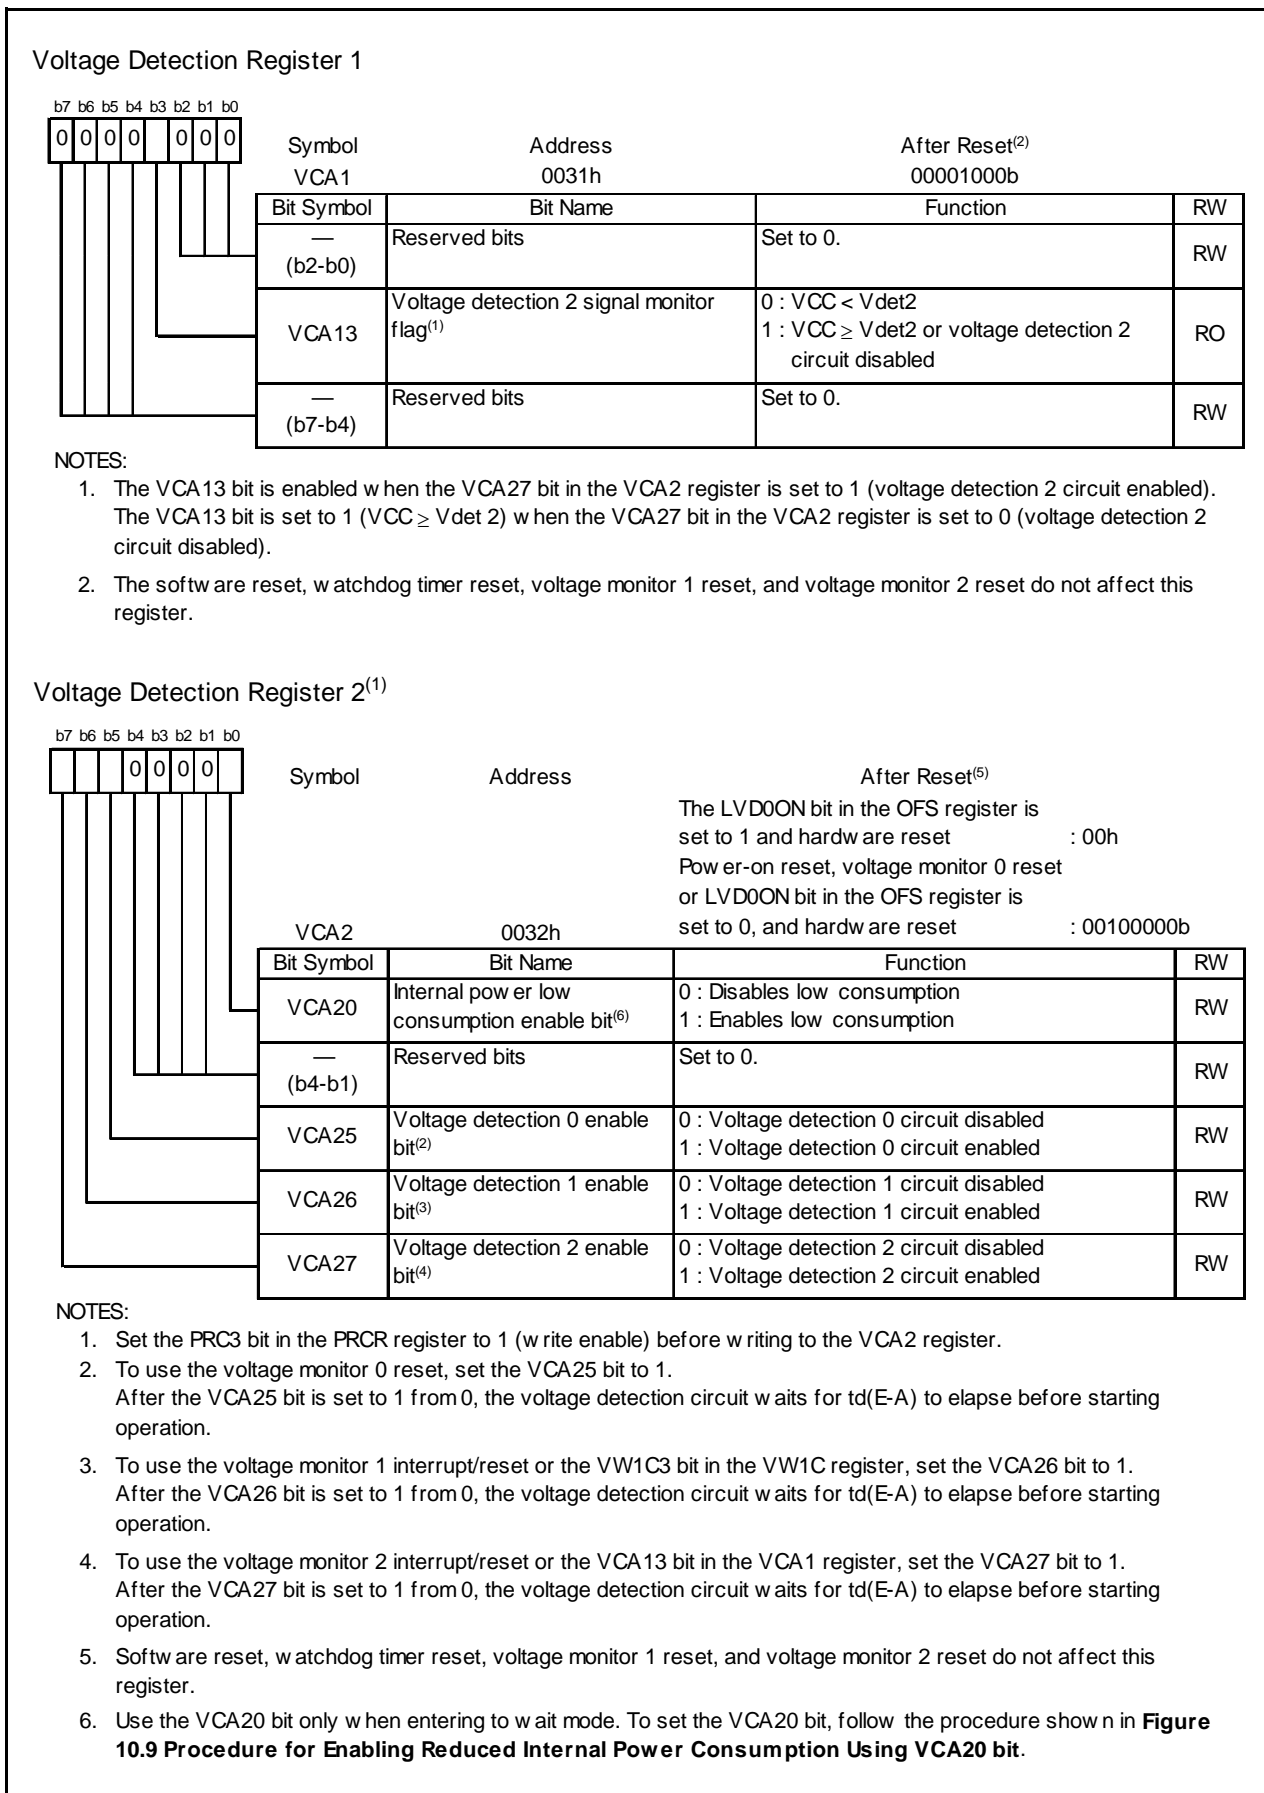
Voltage Detection Register 1

b7 b6 b5 b4 b3 b2 b1 b0

0 0 0 0 0 0 0

Symbol VCA1 Address 0031h After Reset$^{(2)}$ 00001000b

| Bit Symbol | Bit Name | Function | RW |
|---|---|---|---|
| — (b2-b0) | Reserved bits | Set to 0. | RW |
| VCA13 | Voltage detection 2 signal monitor flag$^{(1)}$ | 0 : VCC < Vdet2<br>1 : VCC $\geq$ Vdet2 or voltage detection 2 circuit disabled | RO |
| — (b7-b4) | Reserved bits | Set to 0. | RW |

NOTES:
1. The VCA13 bit is enabled w hen the VCA27 bit in the VCA2 register is set to 1 (voltage detection 2 circuit enabled). The VCA13 bit is set to 1 (VCC $\geq$ Vdet 2) w hen the VCA27 bit in the VCA2 register is set to 0 (voltage detection 2 circuit disabled).
2. The softw are reset, w atchdog timer reset, voltage monitor 1 reset, and voltage monitor 2 reset do not affect this register.

Voltage Detection Register 2$^{(1)}$

b7 b6 b5 b4 b3 b2 b1 b0

0 0 0 0

Symbol VCA2 Address 0032h After Reset$^{(5)}$
The LVD0ON bit in the OFS register is set to 1 and hardw are reset : 00h
Pow er-on reset, voltage monitor 0 reset or LVD0ON bit in the OFS register is set to 0, and hardw are reset : 00100000b

| Bit Symbol | Bit Name | Function | RW |
|---|---|---|---|
| VCA20 | Internal pow er low consumption enable bit$^{(6)}$ | 0 : Disables low consumption<br>1 : Enables low consumption | RW |
| — (b4-b1) | Reserved bits | Set to 0. | RW |
| VCA25 | Voltage detection 0 enable bit$^{(2)}$ | 0 : Voltage detection 0 circuit disabled<br>1 : Voltage detection 0 circuit enabled | RW |
| VCA26 | Voltage detection 1 enable bit$^{(3)}$ | 0 : Voltage detection 1 circuit disabled<br>1 : Voltage detection 1 circuit enabled | RW |
| VCA27 | Voltage detection 2 enable bit$^{(4)}$ | 0 : Voltage detection 2 circuit disabled<br>1 : Voltage detection 2 circuit enabled | RW |

NOTES:
1. Set the PRC3 bit in the PRCR register to 1 (w rite enable) before w riting to the VCA2 register.
2. To use the voltage monitor 0 reset, set the VCA25 bit to 1.
After the VCA25 bit is set to 1 from 0, the voltage detection circuit w aits for td(E-A) to elapse before starting operation.
3. To use the voltage monitor 1 interrupt/reset or the VW1C3 bit in the VW1C register, set the VCA26 bit to 1.
After the VCA26 bit is set to 1 from 0, the voltage detection circuit w aits for td(E-A) to elapse before starting operation.
4. To use the voltage monitor 2 interrupt/reset or the VCA13 bit in the VCA1 register, set the VCA27 bit to 1.
After the VCA27 bit is set to 1 from 0, the voltage detection circuit w aits for td(E-A) to elapse before starting operation.
5. Softw are reset, w atchdog timer reset, voltage monitor 1 reset, and voltage monitor 2 reset do not affect this register.
6. Use the VCA20 bit only w hen entering to w ait mode. To set the VCA20 bit, follow the procedure show n in **Figure 10.9 Procedure for Enabling Reduced Internal Power Consumption Using VCA20 bit**.